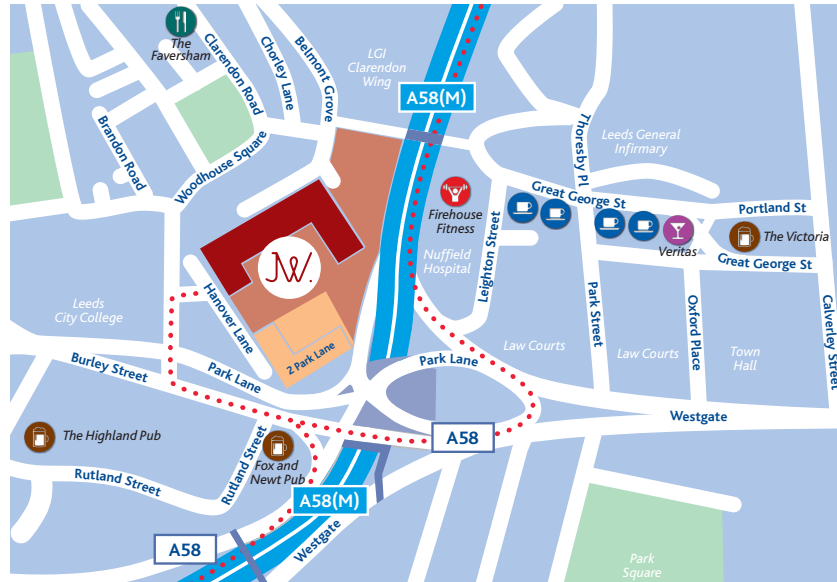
The Faversham
Clarendon Road
Chorley Lane
Belmont Grove
LGI Clarendon Wing
A58(M)
Brandon Road
Woodhouse Square
Thoresby Pl
Leeds General Infirmary
Firehouse Fitness
Great George St
Portland St
The Victoria
Veritas
Great George St
Nuffield Hospital
Leighton Street
JW.
Hanover Lane
Leeds City College
2 Park Lane
Park Street
Oxford Place
Calverley Street
Law Courts
Law Courts
Town Hall
Park Lane
Burley Street
Park Lane
Westgate
The Highland Pub
Rutland Street
Fox and Newt Pub
A58
Rutland Street
A58(M)
A58
Westgate
Park Square